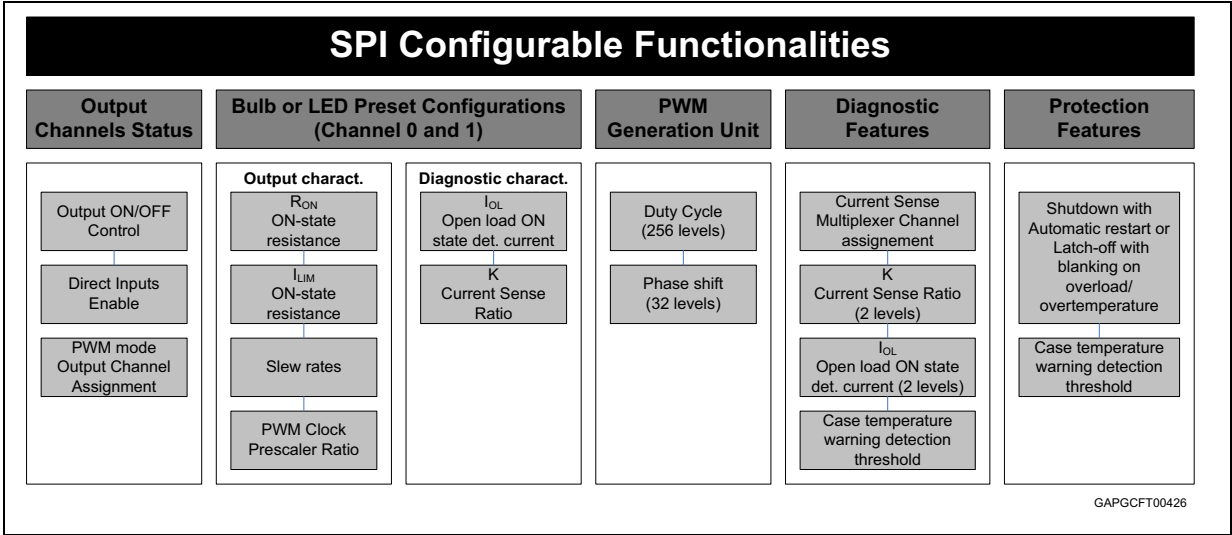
SPI Configurable Functionalities

Output Channels Status

Output ON/OFF Control

Direct Inputs Enable

PWM mode Output Channel Assignment

Bulb or LED Preset Configurations (Channel 0 and 1)

Output charact.

$R_{ON}$ ON-state resistance

$I_{LIM}$ ON-state resistance

Slew rates

PWM Clock Prescaler Ratio

Diagnostic charact.

$I_{OL}$ Open load ON state det. current

K Current Sense Ratio

PWM Generation Unit

Duty Cycle (256 levels)

Phase shift (32 levels)

Diagnostic Features

Current Sense Multiplexer Channel assignement

K Current Sense Ratio (2 levels)

$I_{OL}$ Open load ON state det. current (2 levels)

Case temperature warning detection threshold

Protection Features

Shutdown with Automatic restart or Latch-off with blanking on overload/ overtemperature

Case temperature warning detection threshold

GAPGCFT00426